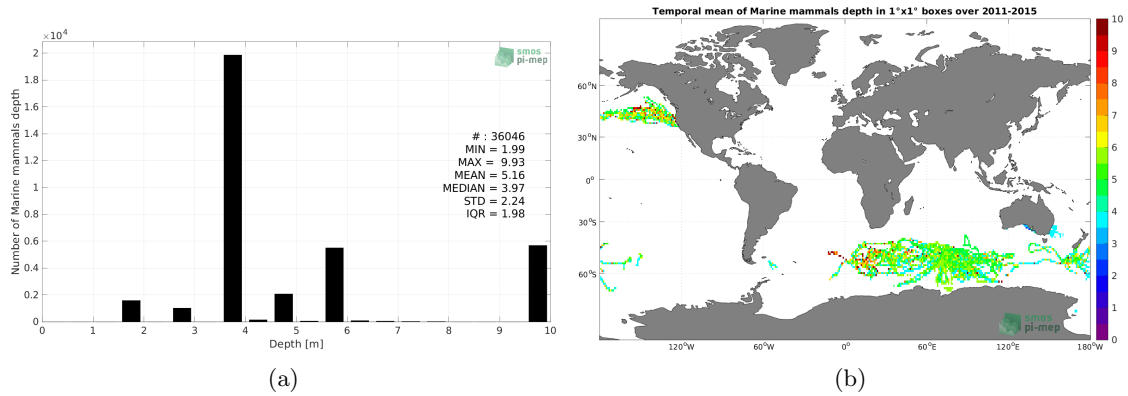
$\times 10^4$

smos pi-mep

2
1.8
1.6
1.4
1.2
1
0.8
0.6
0.4
0.2
0

Number of Marine mammals depth

# : 36046
MIN = 1.99
MAX = 9.93
MEAN = 5.16
MEDIAN = 3.97
STD = 2.24
IQR = 1.98

0 1 2 3 4 5 6 7 8 9 10
Depth [m]

(a)

Temporal mean of Marine mammals depth in 1°x1° boxes over 2011-2015

60°N
30°N
0°
30°S
60°S

120°W 60°W 0° 60°E 120°E 180°W

10
9
8
7
6
5
4
3
2
1
0

smos pi-mep

(b)